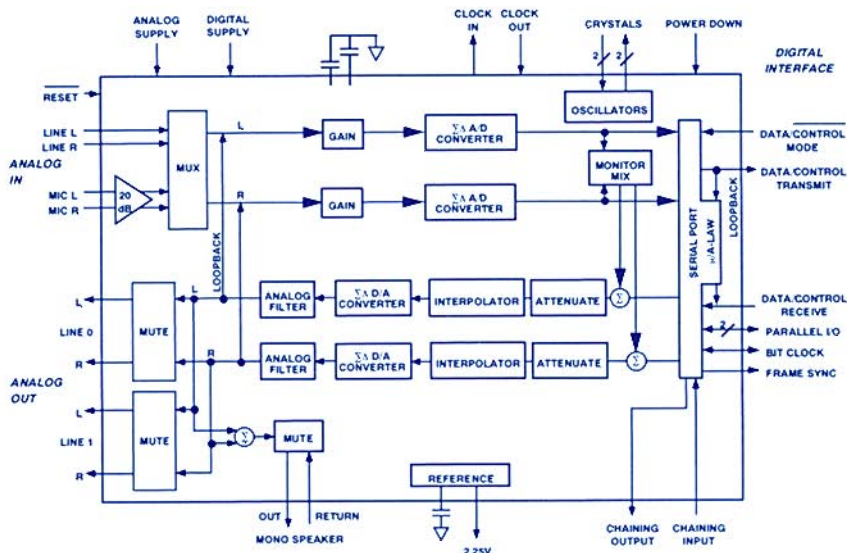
ANALOG SUPPLY
DIGITAL SUPPLY
CLOCK IN
CLOCK OUT
CRYSTALS
POWER DOWN
DIGITAL INTERFACE
$\overline{\text{RESET}}$
2
2
OSCILLATORS
LINE L
LINE R
L
GAIN
$\Sigma\Delta$ A/D CONVERTER
DATA/$\overline{\text{CONTROL}}$ MODE
ANALOG IN
MUX
MONITOR MIX
DATA/CONTROL TRANSMIT
MIC L
MIC R
20 dB
R
GAIN
$\Sigma\Delta$ A/D CONVERTER
LOOPBACK
SERIAL PORT
$\mu$/A-LAW
LOOPBACK
L
L
ANALOG FILTER
$\Sigma\Delta$ D/A CONVERTER
INTERPOLATOR
ATTENUATE
$\Sigma$
DATA/CONTROL RECEIVE
LINE 0
MUTE
2
PARALLEL I/O
R
R
ANALOG FILTER
$\Sigma\Delta$ D/A CONVERTER
INTERPOLATOR
ATTENUATE
$\Sigma$
BIT CLOCK
ANALOG OUT
FRAME SYNC
L
LINE 1
MUTE
$\Sigma$
MUTE
R
REFERENCE
OUT
RETURN
MONO SPEAKER
2.25V
CHAINING OUTPUT
CHAINING INPUT